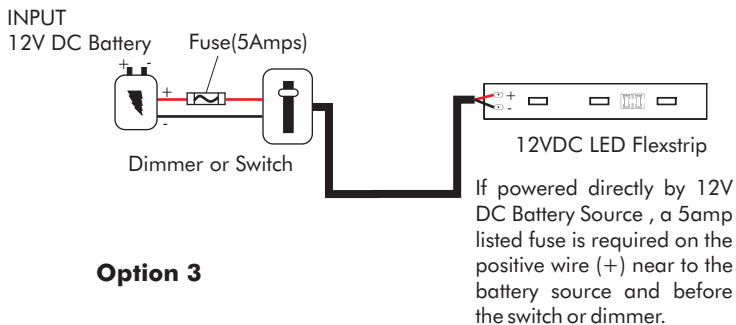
INPUT
12V DC Battery

Fuse(5Amps)

+ -

+

-

Dimmer or Switch

+
-

12VDC LED Flexstrip

If powered directly by 12V DC Battery Source , a 5amp listed fuse is required on the positive wire (+) near to the battery source and before the switch or dimmer.

Option 3